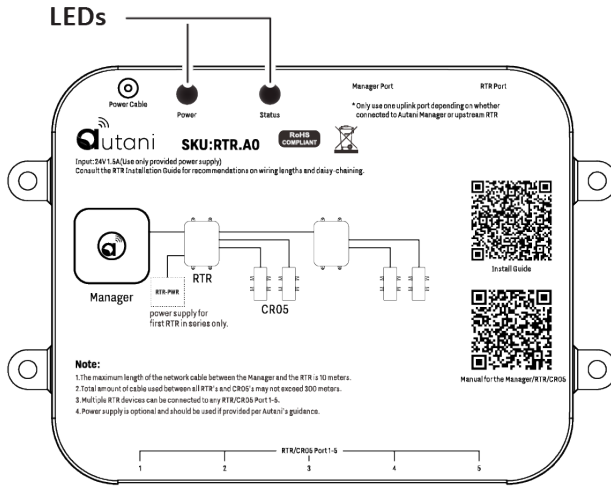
LEDs

Power Cable
Power
Status
Manager Port
RTR Port
* Only use one uplink port depending on whether connected to Autani Manager or upstream RTR

autani
SKU:RTR.A0
RoHS COMPLIANT

Input: 24V 1.5A(Use only provided power supply)
Consult the RTR Installation Guide for recommendations on wiring lengths and daisy-chaining.

Manager
RTR
RTR-PWR
power supply for first RTR in series only.
CR05

Install Guide
Manual for the Manager/RTR/CR05

Note:
1. The maximum length of the network cable between the Manager and the RTR is 10 meters.
2. Total amount of cable used between all RTR's and CR05's may not exceed 300 meters.
3. Multiple RTR devices can be connected to any RTR/CR05 Port 1-5.
4. Power supply is optional and should be used if provided per Autani's guidance.

RTR/CR05 Port 1-5
1
2
3
4
5